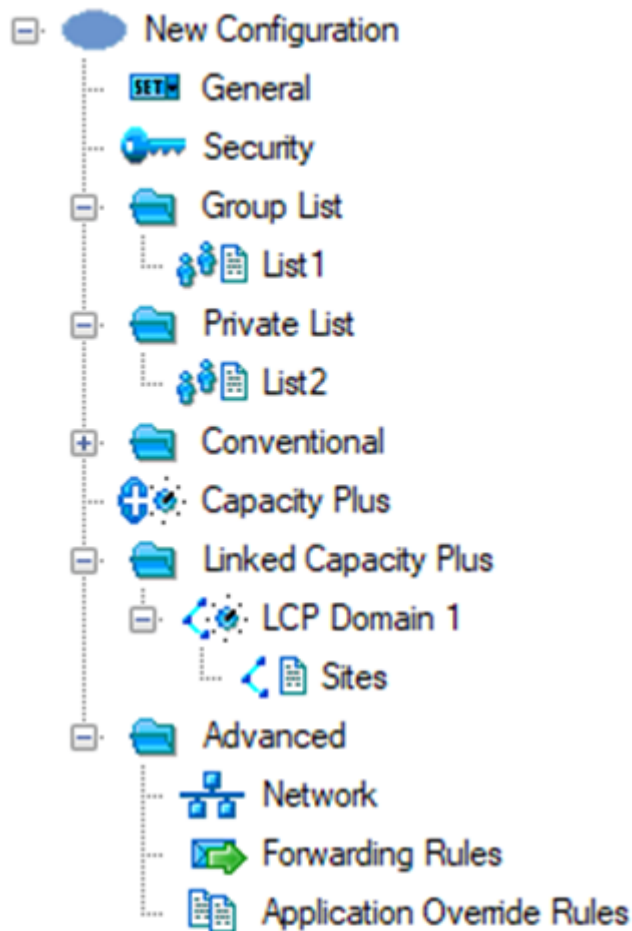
New Configuration
SET General
Security
Group List
List1
Private List
List2
Conventional
Capacity Plus
Linked Capacity Plus
LCP Domain 1
Sites
Advanced
Network
Forwarding Rules
Application Override Rules